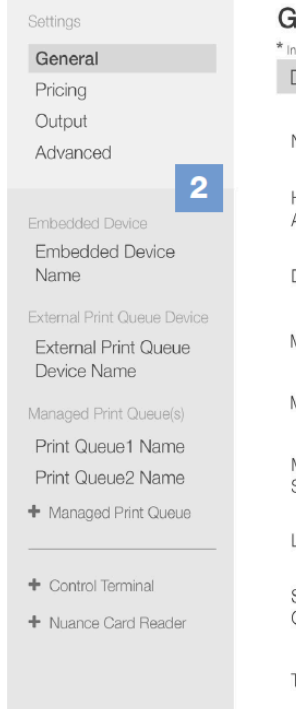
Settings
General
Pricing
Output
Advanced

2

Embedded Device
Embedded Device Name

External Print Queue Device
External Print Queue Device Name

Managed Print Queue(s)
Print Queue1 Name
Print Queue2 Name
+ Managed Print Queue

+ Control Terminal
+ Nuance Card Reader

G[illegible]
* In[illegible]
D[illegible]

N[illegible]

H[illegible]
A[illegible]

D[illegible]

M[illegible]

M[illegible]

M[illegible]
S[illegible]

L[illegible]

S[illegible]
C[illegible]

T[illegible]